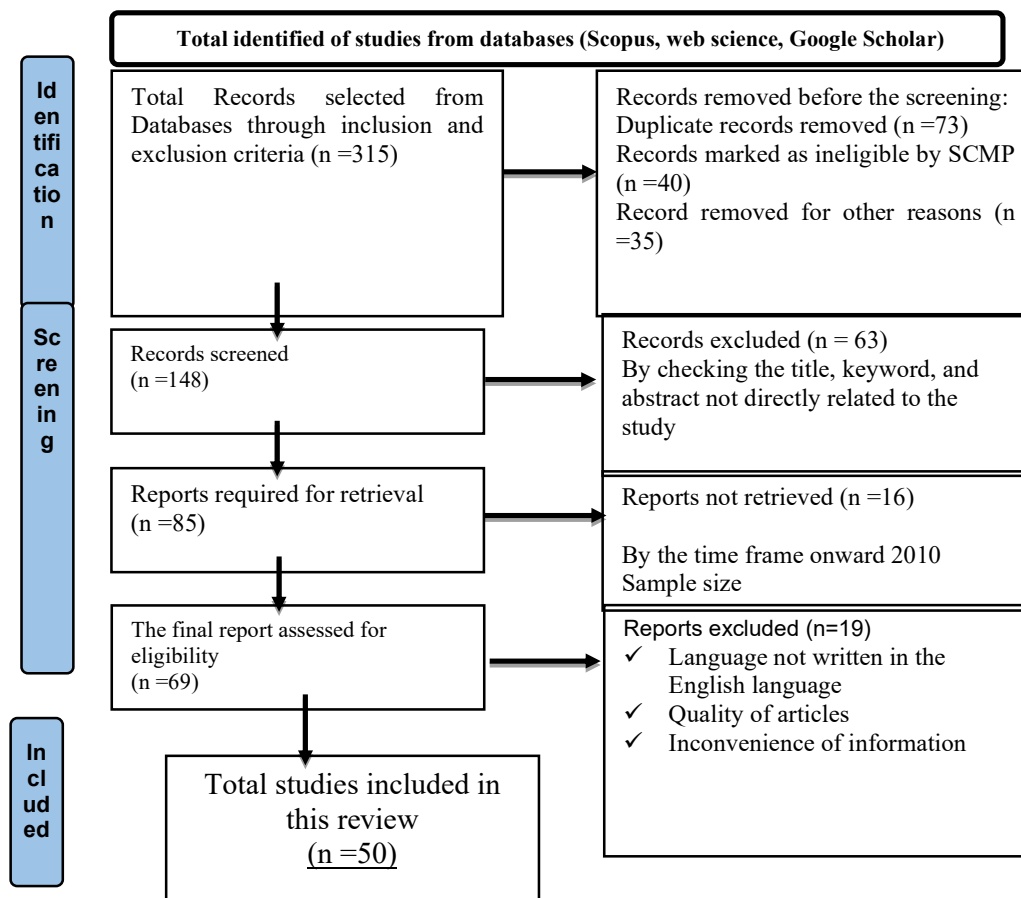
Total identified of studies from databases (Scopus, web science, Google Scholar)

Identification

Total Records selected from Databases through inclusion and exclusion criteria (n =315)

Records removed before the screening:
Duplicate records removed (n =73)
Records marked as ineligible by SCMP (n =40)
Record removed for other reasons (n =35)

Screening

Records screened (n =148)

Records excluded (n = 63)
By checking the title, keyword, and abstract not directly related to the study

Reports required for retrieval (n =85)

Reports not retrieved (n =16)

By the time frame onward 2010
Sample size

The final report assessed for eligibility (n =69)

Reports excluded (n=19)
✓ Language not written in the English language
✓ Quality of articles
✓ Inconvenience of information

Included

Total studies included in this review
(n =50)